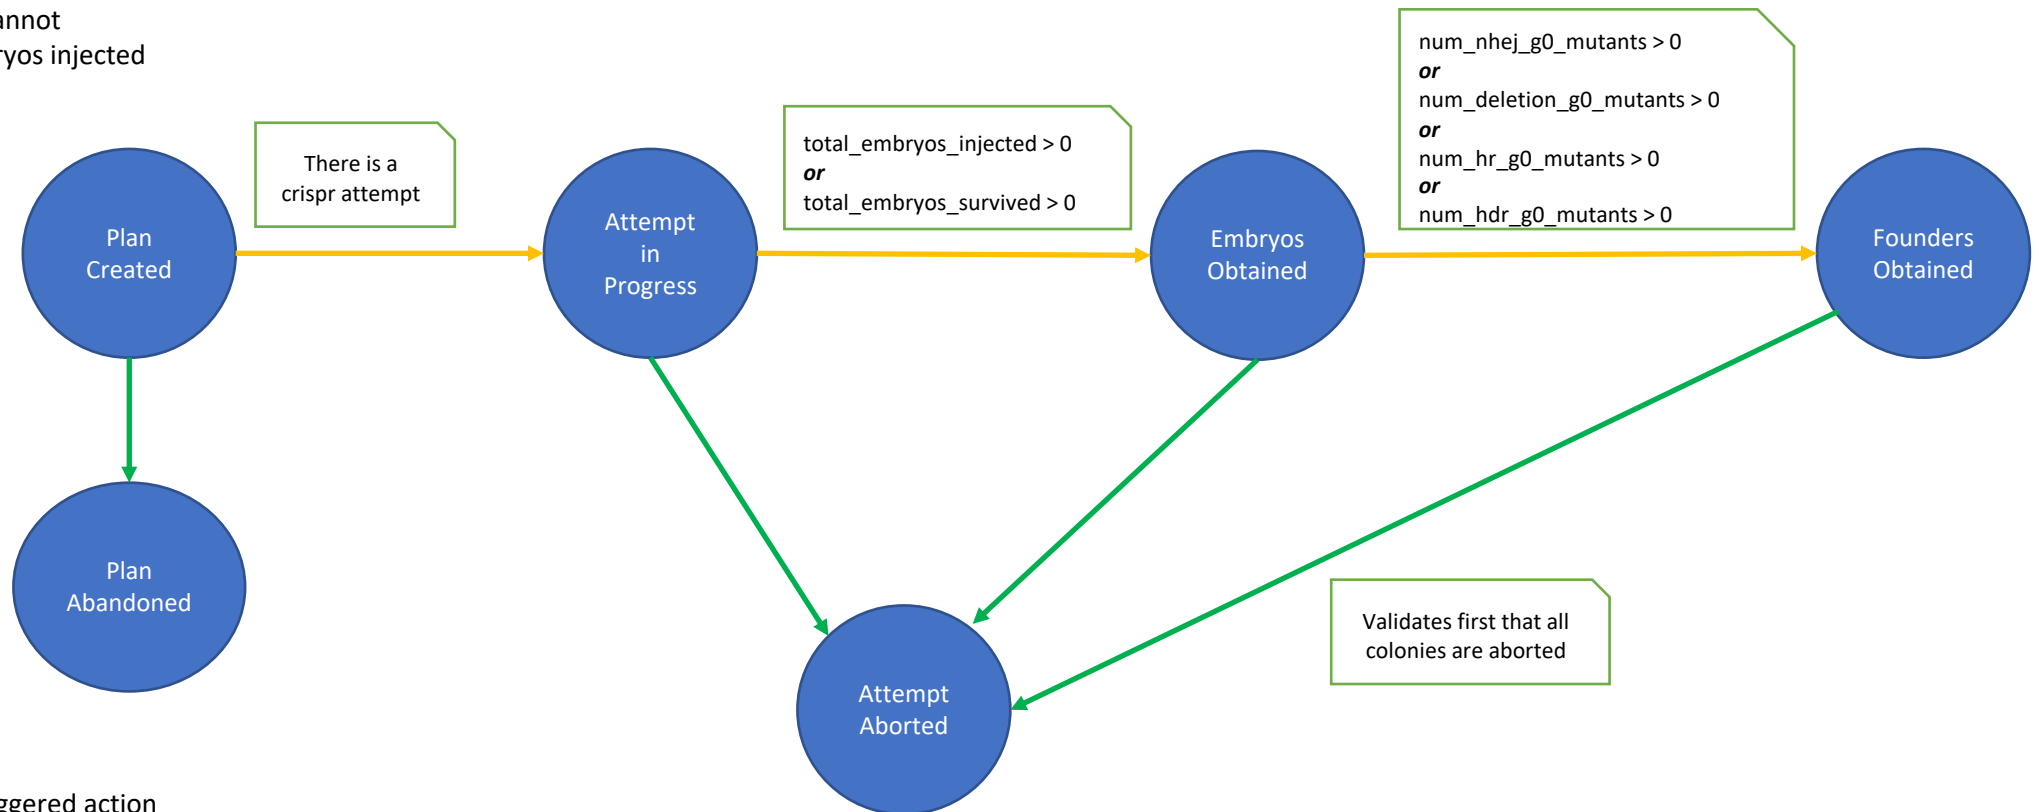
annot
ryos injected

There is a crispr attempt

total_embryos_injected > 0
*or*
total_embryos_survived > 0

num_nhej_g0_mutants > 0
*or*
num_deletion_g0_mutants > 0
*or*
num_hr_g0_mutants > 0
*or*
num_hdr_g0_mutants > 0

Plan Created

Attempt in Progress

Embryos Obtained

Founders Obtained

Plan Abandoned

Validates first that all colonies are aborted

Attempt Aborted

ggered action